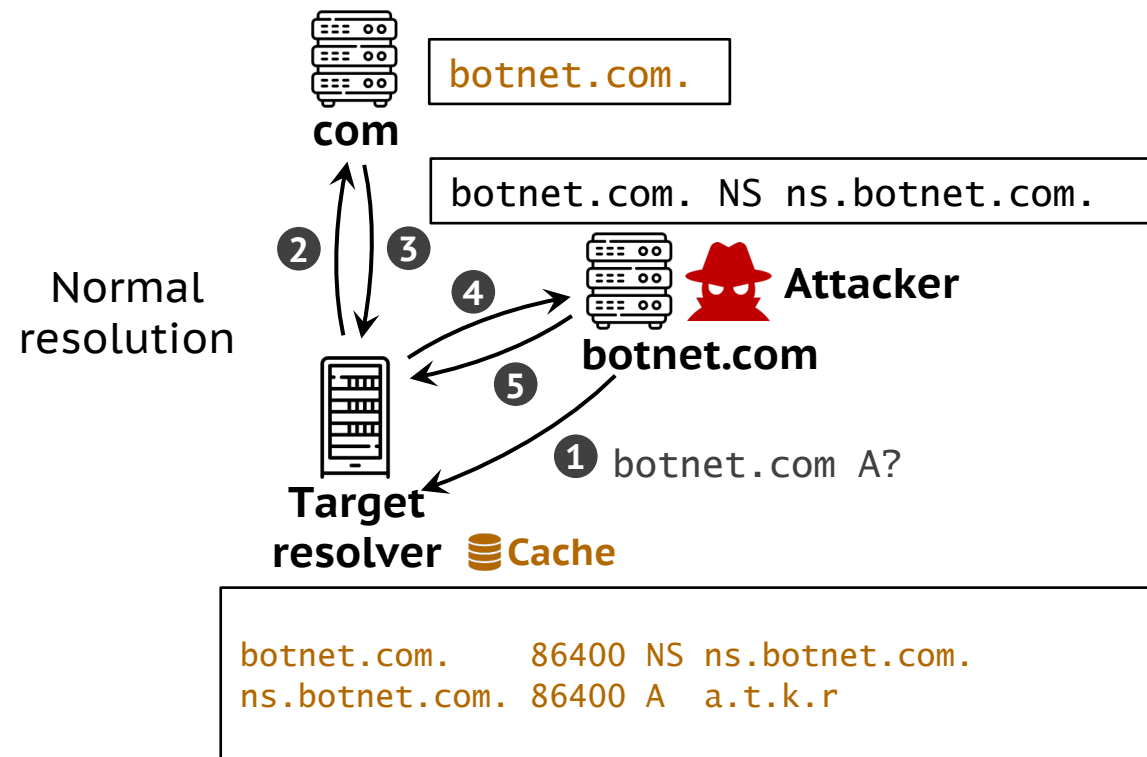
botnet.com.

com

botnet.com. NS ns.botnet.com.

Normal resolution

2

3

4

Attacker

botnet.com

5

1 botnet.com A?

Target resolver

Cache

botnet.com. 86400 NS ns.botnet.com.
ns.botnet.com. 86400 A a.t.k.r